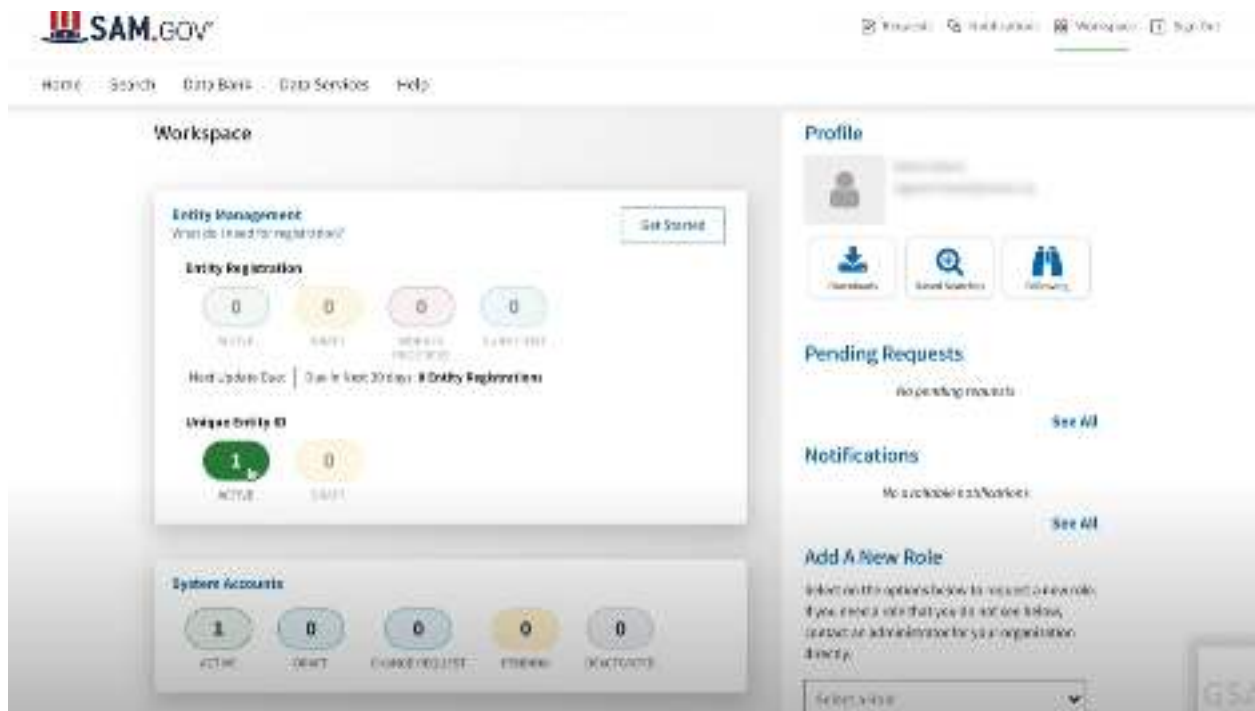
SAM.GOV

Requests Notifications Workspace Sign Out

Home Search Data Bank Data Services Help

Workspace

Entity Management
What do I need for registration?

Get Started

Entity Registration

0 ACTIVE
0 DRAFT
0 WORK IN PROGRESS
0 SUBMITTED

Next Update Due | Due in Next 30 days: 0 Entity Registrations

Unique Entity ID

1 ACTIVE
0 DRAFT

System Accounts

1 ACTIVE
0 DRAFT
0 CHANGE REQUEST
0 PENDING
0 DEACTIVATED

Profile

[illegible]
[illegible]

Downloads Saved Searches Following

Pending Requests

No pending requests

See All

Notifications

No available notifications

See All

Add A New Role

Select on the options below to request a new role. If you need a role that you do not see below, contact an administrator for your organization directly.

Select a role

GSA